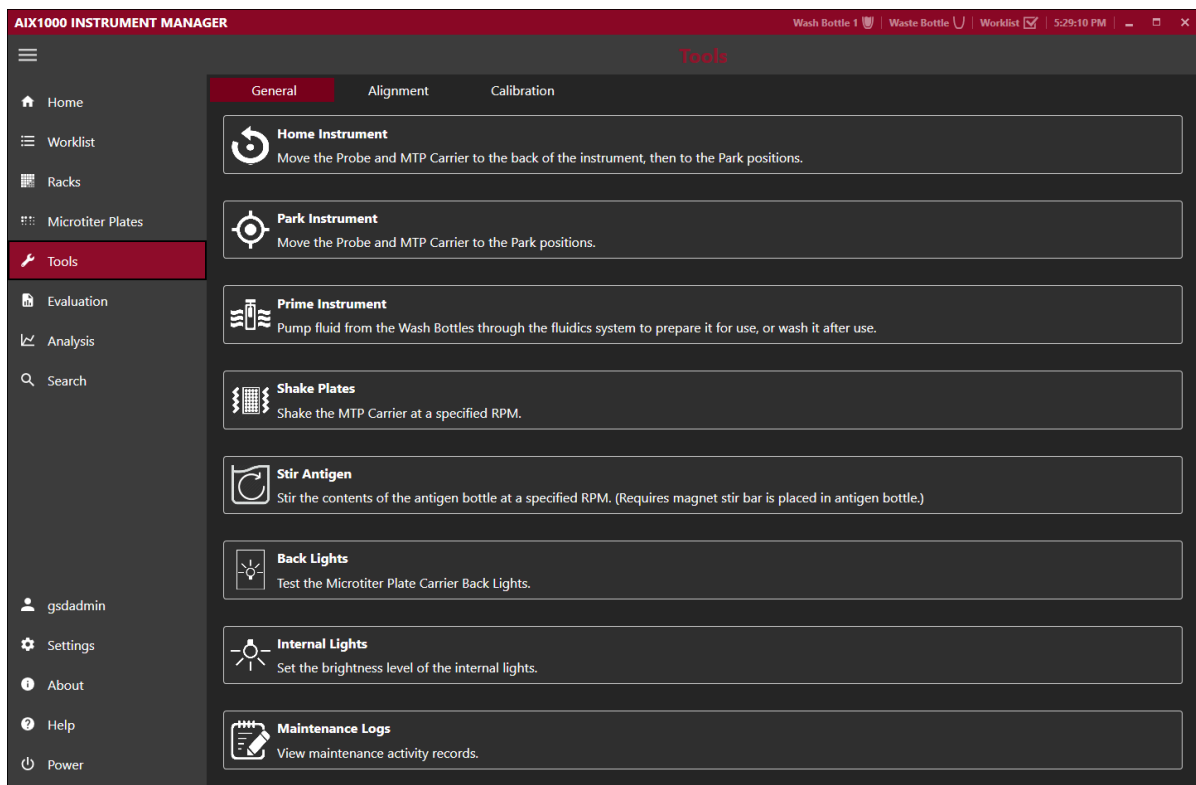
AIX1000 INSTRUMENT MANAGER

Wash Bottle 1 | Waste Bottle | Worklist | 5:29:10 PM

Tools

Home
Worklist
Racks
Microtiter Plates
Tools
Evaluation
Analysis
Search

General
Alignment
Calibration

Home Instrument
Move the Probe and MTP Carrier to the back of the instrument, then to the Park positions.

Park Instrument
Move the Probe and MTP Carrier to the Park positions.

Prime Instrument
Pump fluid from the Wash Bottles through the fluidics system to prepare it for use, or wash it after use.

Shake Plates
Shake the MTP Carrier at a specified RPM.

Stir Antigen
Stir the contents of the antigen bottle at a specified RPM. (Requires magnet stir bar is placed in antigen bottle.)

Back Lights
Test the Microtiter Plate Carrier Back Lights.

Internal Lights
Set the brightness level of the internal lights.

Maintenance Logs
View maintenance activity records.

gsdadmin
Settings
About
Help
Power